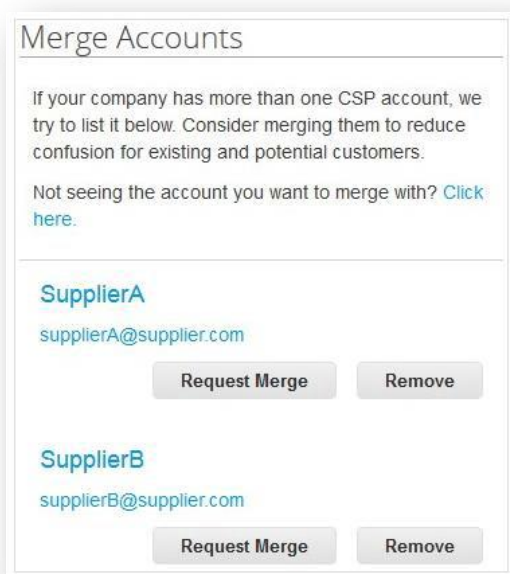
Merge Accounts

If your company has more than one CSP account, we try to list it below. Consider merging them to reduce confusion for existing and potential customers.

Not seeing the account you want to merge with? Click here.

SupplierA

supplierA@supplier.com

Request Merge

Remove

SupplierB

supplierB@supplier.com

Request Merge

Remove